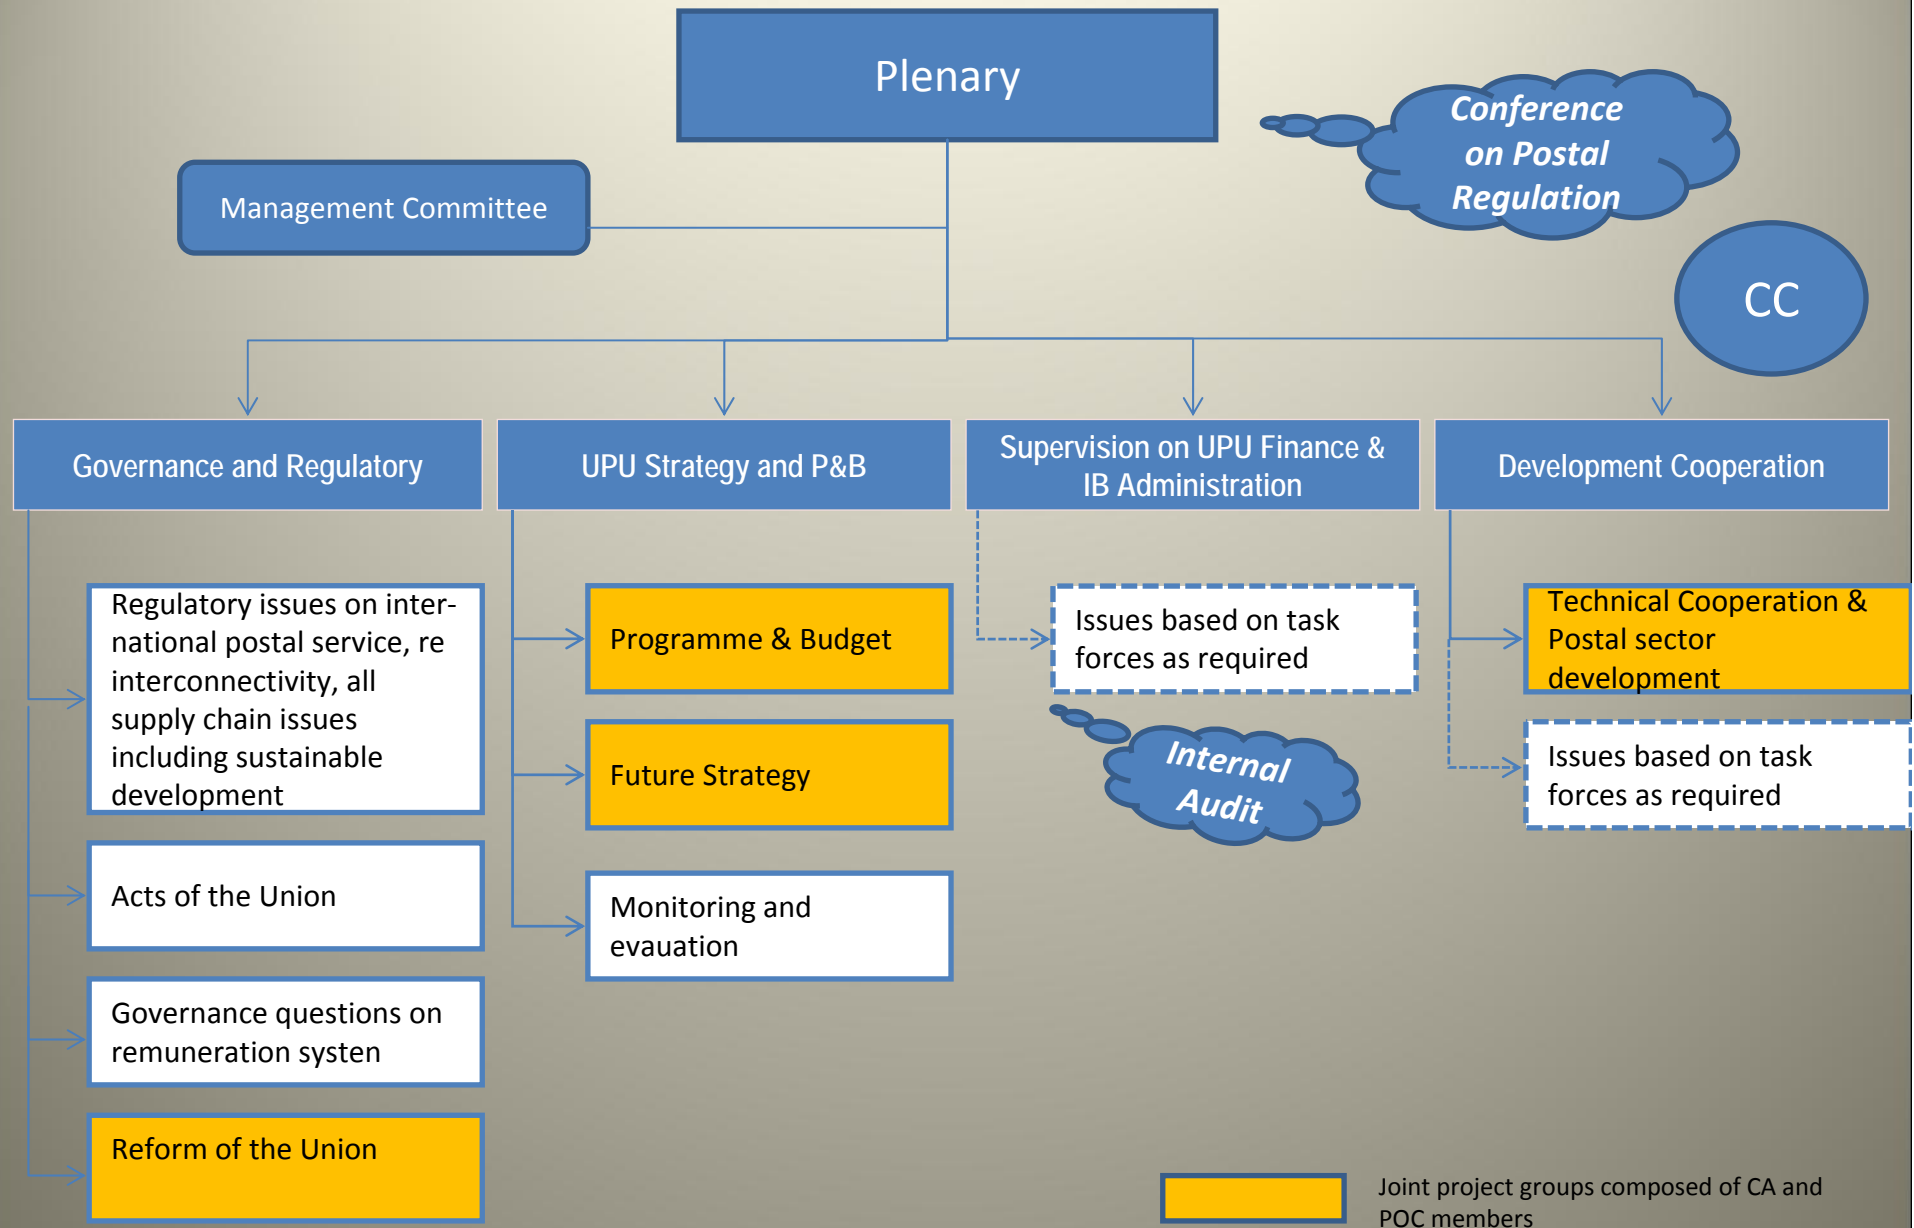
Plenary

Conference on Postal Regulation

Management Committee

CC

Governance and Regulatory

UPU Strategy and P&B

Supervision on UPU Finance & IB Administration

Development Cooperation

Regulatory issues on international postal service, re interconnectivity, all supply chain issues including sustainable development

Acts of the Union

Governance questions on remuneration systen

Reform of the Union

Programme & Budget

Future Strategy

Monitoring and evauation

Issues based on task forces as required

Internal Audit

Technical Cooperation & Postal sector development

Issues based on task forces as required

Joint project groups composed of CA and POC members